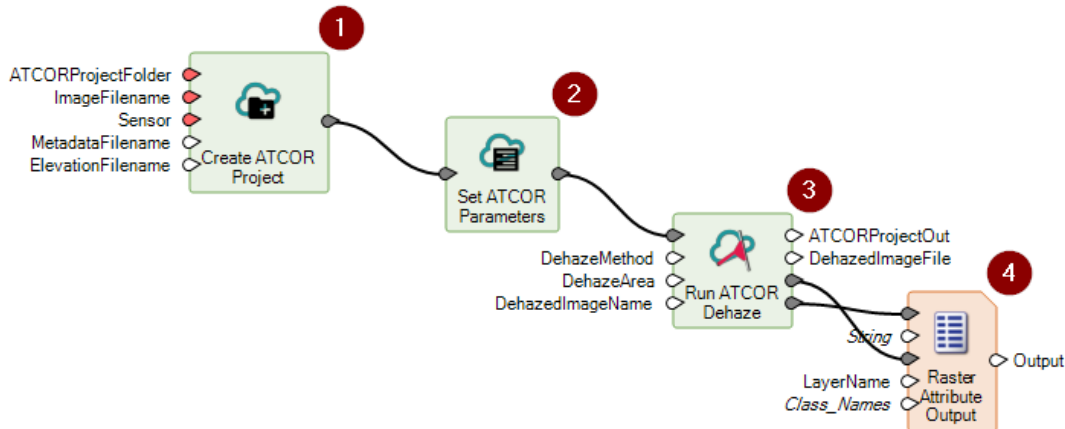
1

ATCORProjectFolder
ImageFilename
Sensor
MetadataFilename
ElevationFilename
Create ATCOR Project

2

Set ATCOR Parameters

3

DehazeMethod
DehazeArea
DehazedImageName
Run ATCOR Dehaze
ATCORProjectOut
DehazedImageFile

4

String
LayerName
Class_Names
Raster Attribute Output
Output